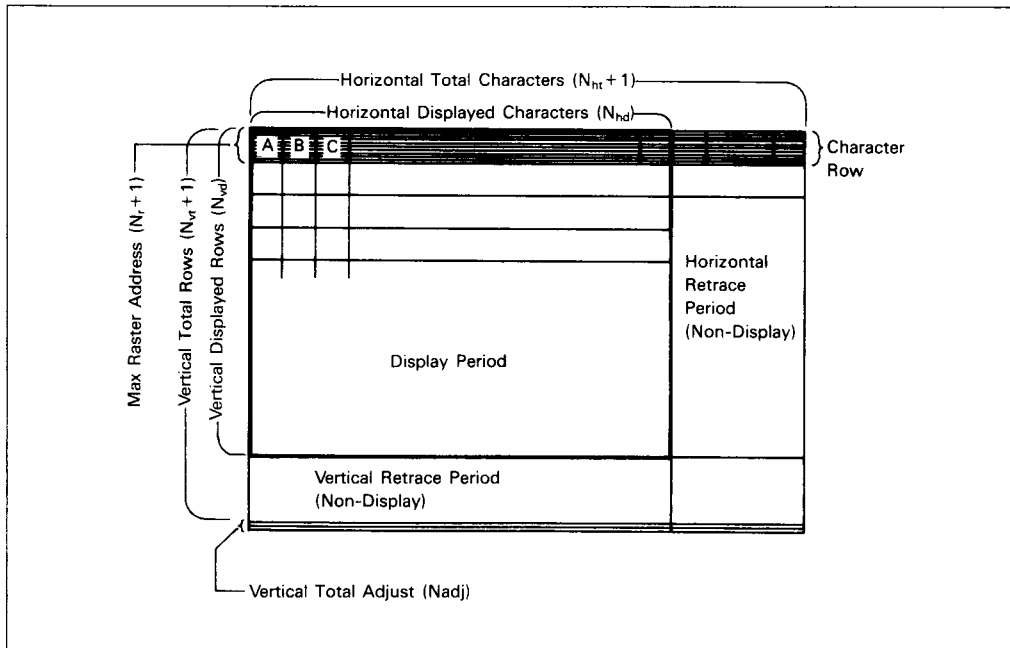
Horizontal Total Characters ($N_{ht}+1$)

Horizontal Displayed Characters ($N_{hd}$)

A B C

Character Row

Max Raster Address ($N_r+1$)

Vertical Total Rows ($N_{vt}+1$)

Vertical Displayed Rows ($N_{vd}$)

Horizontal Retrace Period (Non-Display)

Display Period

Vertical Retrace Period (Non-Display)

Vertical Total Adjust (Nadj)